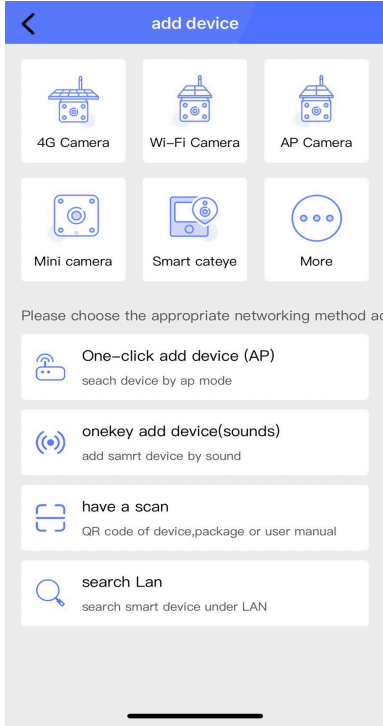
add device

4G Camera

Wi-Fi Camera

AP Camera

Mini camera

Smart cateye

More

Please choose the appropriate networking method ac

One-click add device (AP)
seach device by ap mode

onekey add device(sounds)
add samrt device by sound

have a scan
QR code of device,package or user manual

search Lan
search smart device under LAN